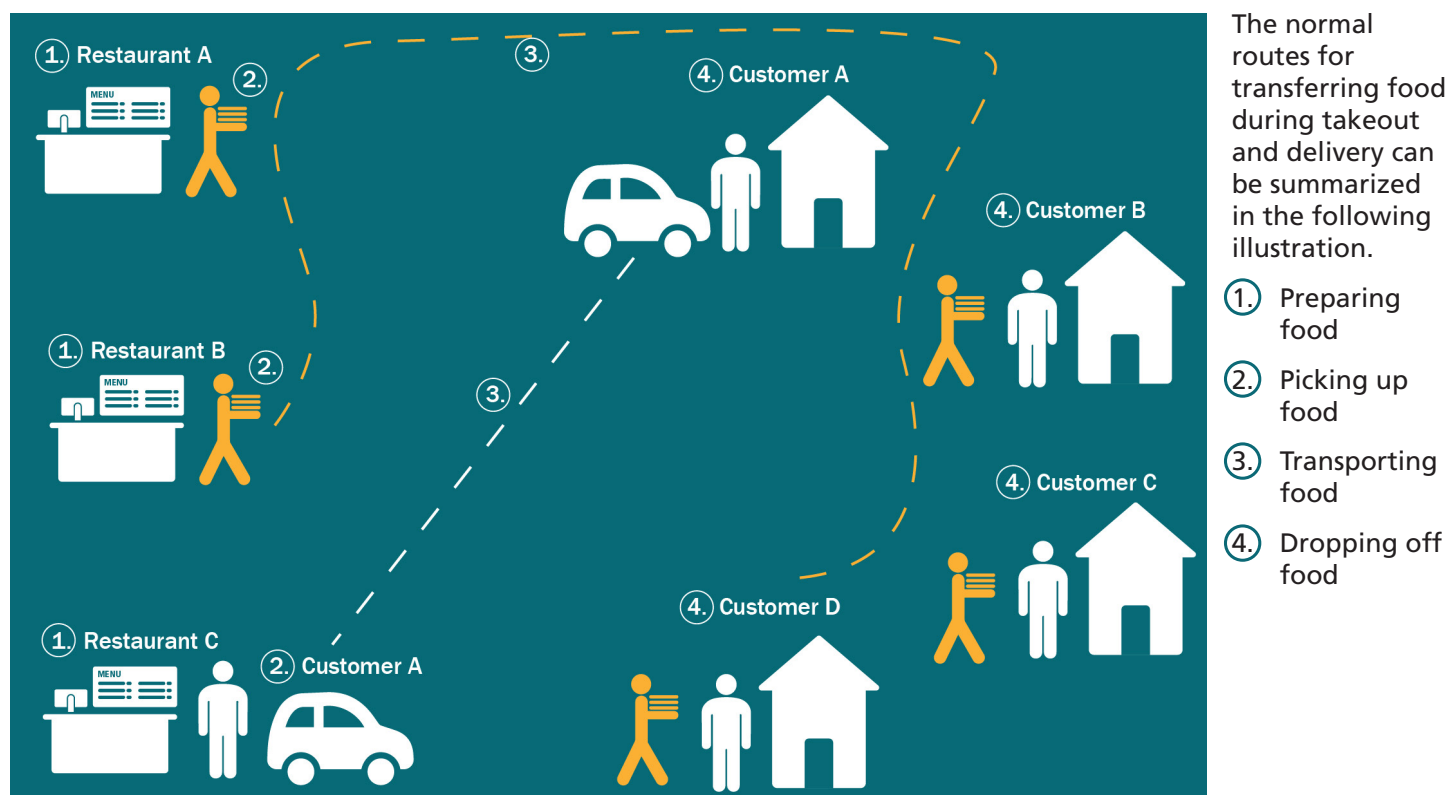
1. Restaurant A

2.

3.

4. Customer A

MENU

4. Customer B

1. Restaurant B

2.

MENU

3.

4. Customer C

4. Customer D

1. Restaurant C

MENU

2. Customer A

The normal routes for transferring food during takeout and delivery can be summarized in the following illustration.

1. Preparing food

2. Picking up food

3. Transporting food

4. Dropping off food